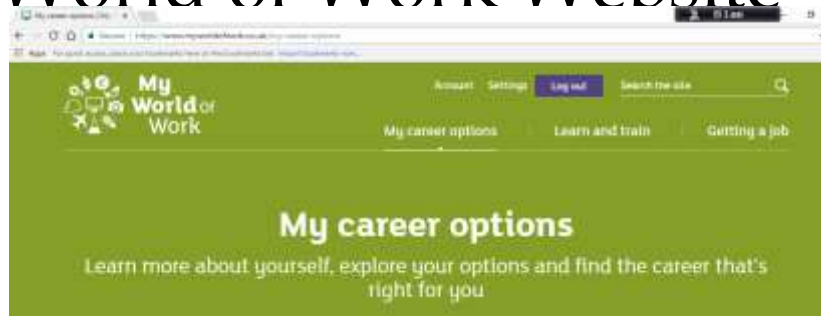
World of Work Website

My career options | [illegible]

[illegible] https://www.myworldofwork.co.uk/my-career-options

Apps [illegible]

My World of Work

Account Settings Log out Search the site

My career options Learn and train Getting a job

My career options

Learn more about yourself, explore your options and find the career that's right for you